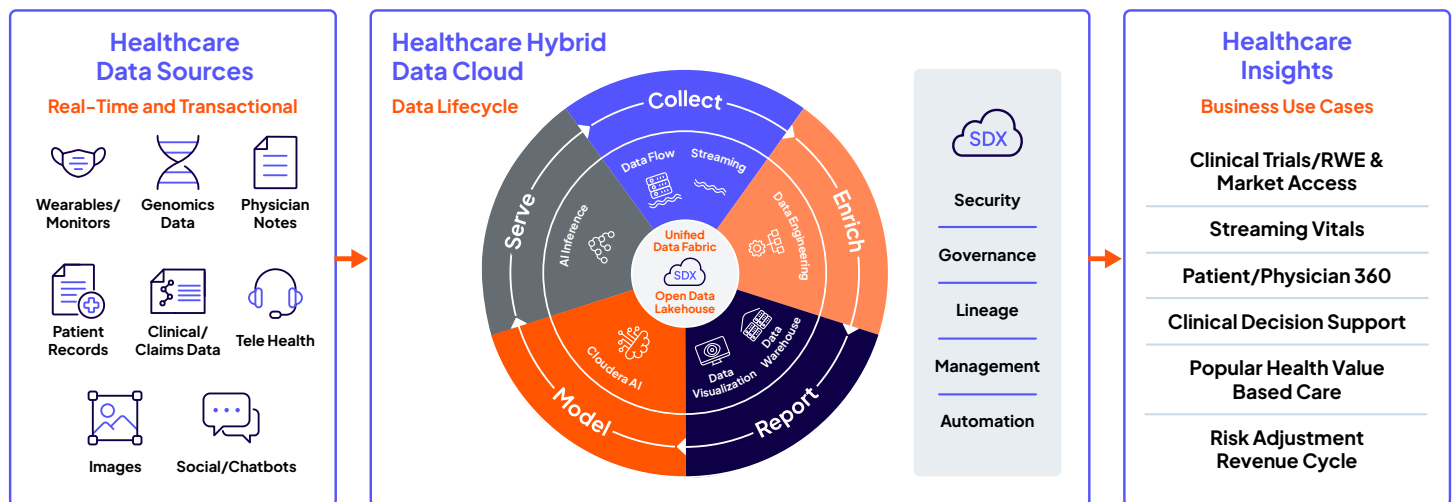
Healthcare Data Sources

Real-Time and Transactional

Wearables/ Monitors

Genomics Data

Physician Notes

Patient Records

Clinical/ Claims Data

Tele Health

Images

Social/Chatbots

Healthcare Hybrid Data Cloud

Data Lifecycle

Collect

Data Flow

Streaming

Enrich

Data Engineering

Report

Data Warehouse

Data Visualization

Model

Cloudera AI

Serve

AI Inference

Unified Data Fabric

SDX

Open Data Lakehouse

SDX

Security

Governance

Lineage

Management

Automation

Healthcare Insights

Business Use Cases

Clinical Trials/RWE & Market Access

Streaming Vitals

Patient/Physician 360

Clinical Decision Support

Popular Health Value Based Care

Risk Adjustment Revenue Cycle